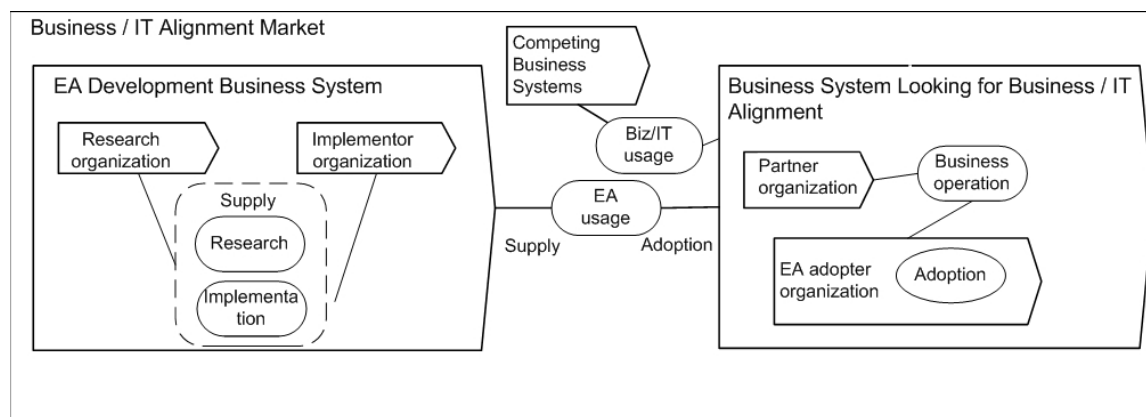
Business / IT Alignment Market

EA Development Business System

Research organization

Implementor organization

Supply

Research

Implementa tion

Competing Business Systems

Biz/IT usage

EA usage

Supply

Adoption

Business System Looking for Business / IT Alignment

Partner organization

Business operation

EA adopter organization

Adoption